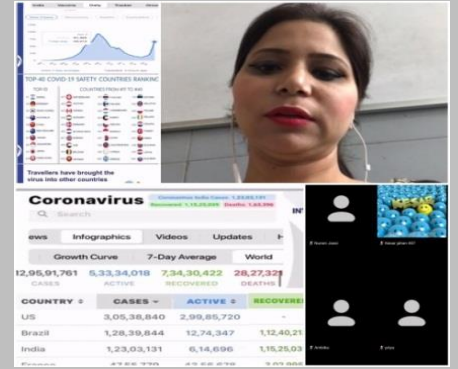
TOP 40 COVID-19 SAFETY COUNTRIES RANKING

TOP 10

COUNTRIES FROM 40 TO #40

Travellers have brought the virus into other countries

Coronavirus

Coronavirus India Cases: 1,23,03,131

Recovered: 1,15,25,039 Deaths: 1,63,396

Search

ews Infographics Videos Updates

Growth Curve 7-Day Average World

12,95,91,761 CASES

5,33,34,018 ACTIVE

7,34,30,422 RECOVERED

28,27,32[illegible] DEATHS

| COUNTRY | CASES | ACTIVE | RECOVERE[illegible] |
|---|---|---|---|
| US | 3,05,38,840 | 2,99,85,720 | |
| Brazil | 1,28,39,844 | 12,74,347 | 1,12,40,21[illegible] |
| India | 1,23,03,131 | 6,14,696 | 1,15,25,03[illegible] |

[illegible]

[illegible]

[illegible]

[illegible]